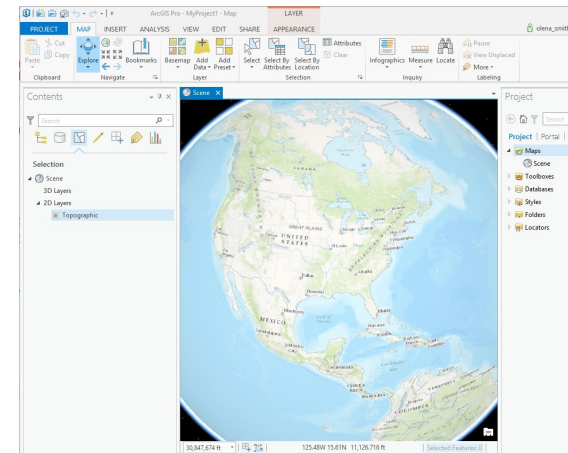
ArcGIS Pro - MyProject1 - Map
LAYER
PROJECT MAP INSERT ANALYSIS VIEW EDIT SHARE APPEARANCE
olena_smith
Cut
Copy
Paste
Clipboard
Explore
Bookmarks
Navigate
Basemap
Add Data
Add Preset
Layer
Select
Select By Attributes
Select By Location
Attributes
Clear
Selection
Infographics
Measure
Locate
Inquiry
Pause
View Unplaced
More
Labeling

Contents
Search
Selection
Scene
3D Layers
2D Layers
Topographic

Scene

UNITED STATES
GREAT PLAINS
MEXICO
COLOMBIA

30,847,674 ft
125.48W 15.61N 11,126.716 ft
Selected Features: 0

Project
Search
Project | Portal
Maps
Scene
Toolboxes
Databases
Styles
Folders
Locators